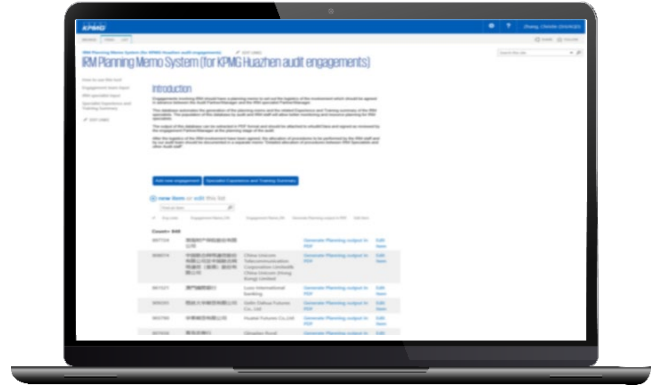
KPMG

IRM Planning Memo System (for KPMG Huazhen audit engagements)

IRM Planning Memo System (for KPMG Huazhen audit engagements)

Introduction

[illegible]

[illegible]

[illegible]

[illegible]

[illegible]

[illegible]

| | | | |
|---|---|---|---|
| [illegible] | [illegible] | Generate Planning output to PDF | Edit Item |
| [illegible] | China Unicom Telecommunications Corporation Limited/China Unicom (Hong Kong) Limited | Generate Planning output to PDF | Edit Item |
| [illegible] | Luso International Banking | Generate Planning output to PDF | Edit Item |
| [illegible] | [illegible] Co., Ltd. | Generate Planning output to PDF | Edit Item |
| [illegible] | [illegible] Co.,Ltd | Generate Planning output to PDF | Edit Item |
| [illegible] | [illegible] | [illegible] | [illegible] |